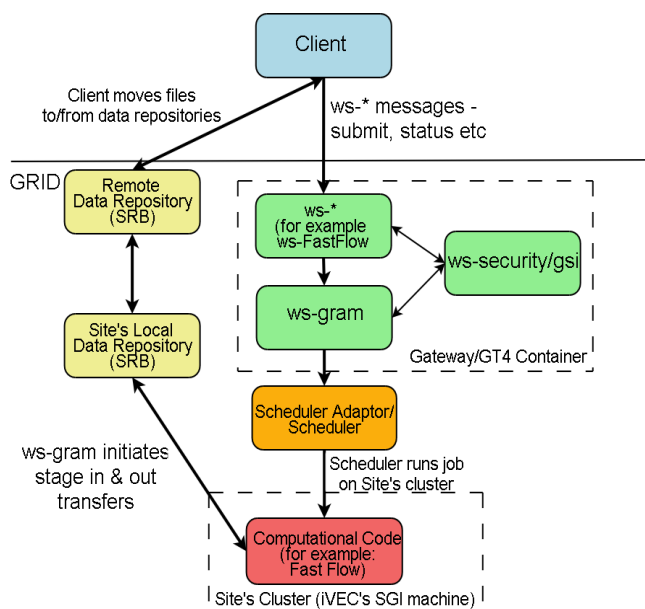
Client

Client moves files to/from data repositories

ws-* messages - submit, status etc

GRID

Remote Data Repository (SRB)

ws-* (for example ws-FastFlow

ws-security/gsi

ws-gram

Site's Local Data Repository (SRB)

Gateway/GT4 Container

Scheduler Adaptor/ Scheduler

ws-gram initiates stage in & out transfers

Scheduler runs job on Site's cluster

Computational Code (for example: Fast Flow)

Site's Cluster (iVEC's SGI machine)